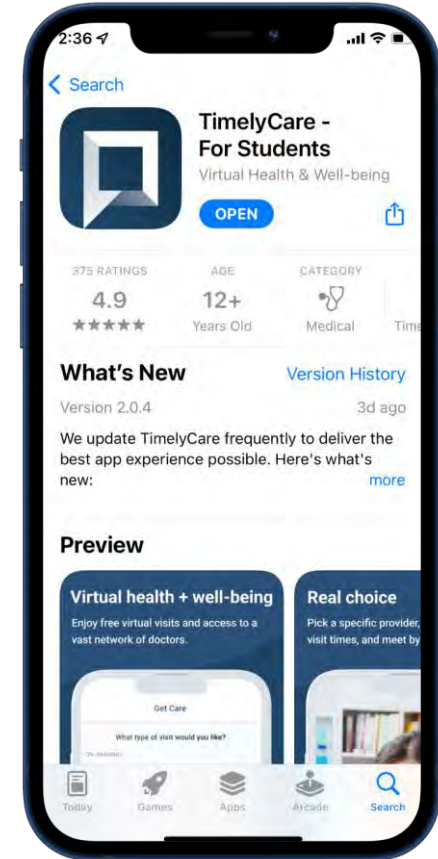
2:36

< Search

TimelyCare - For Students

Virtual Health & Well-being

OPEN

375 RATINGS
4.9
★★★★★

AGE
12+
Years Old

CATEGORY
Medical

Tim

What's New

Version History

Version 2.0.4

3d ago

We update TimelyCare frequently to deliver the best app experience possible. Here's what's new:

more

Preview

Virtual health + well-being

Enjoy free virtual visits and access to a vast network of doctors.

Get Care

What type of visit would you like?

Real choice

Pick a specific provider, visit times, and meet by

Today

Games

Apps

Arcade

Search